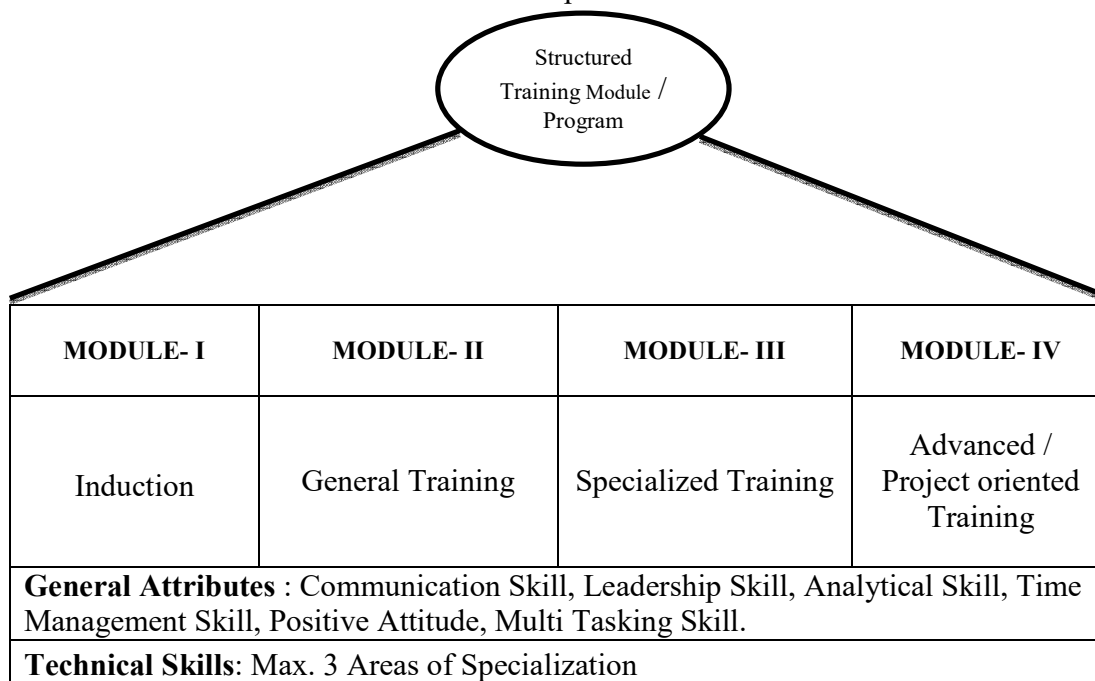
Structured Training Module / Program

| MODULE- I | MODULE- II | MODULE- III | MODULE- IV |
|---|---|---|---|
| Induction | General Training | Specialized Training | Advanced / Project oriented Training |

**General Attributes** : Communication Skill, Leadership Skill, Analytical Skill, Time Management Skill, Positive Attitude, Multi Tasking Skill.

**Technical Skills**: Max. 3 Areas of Specialization